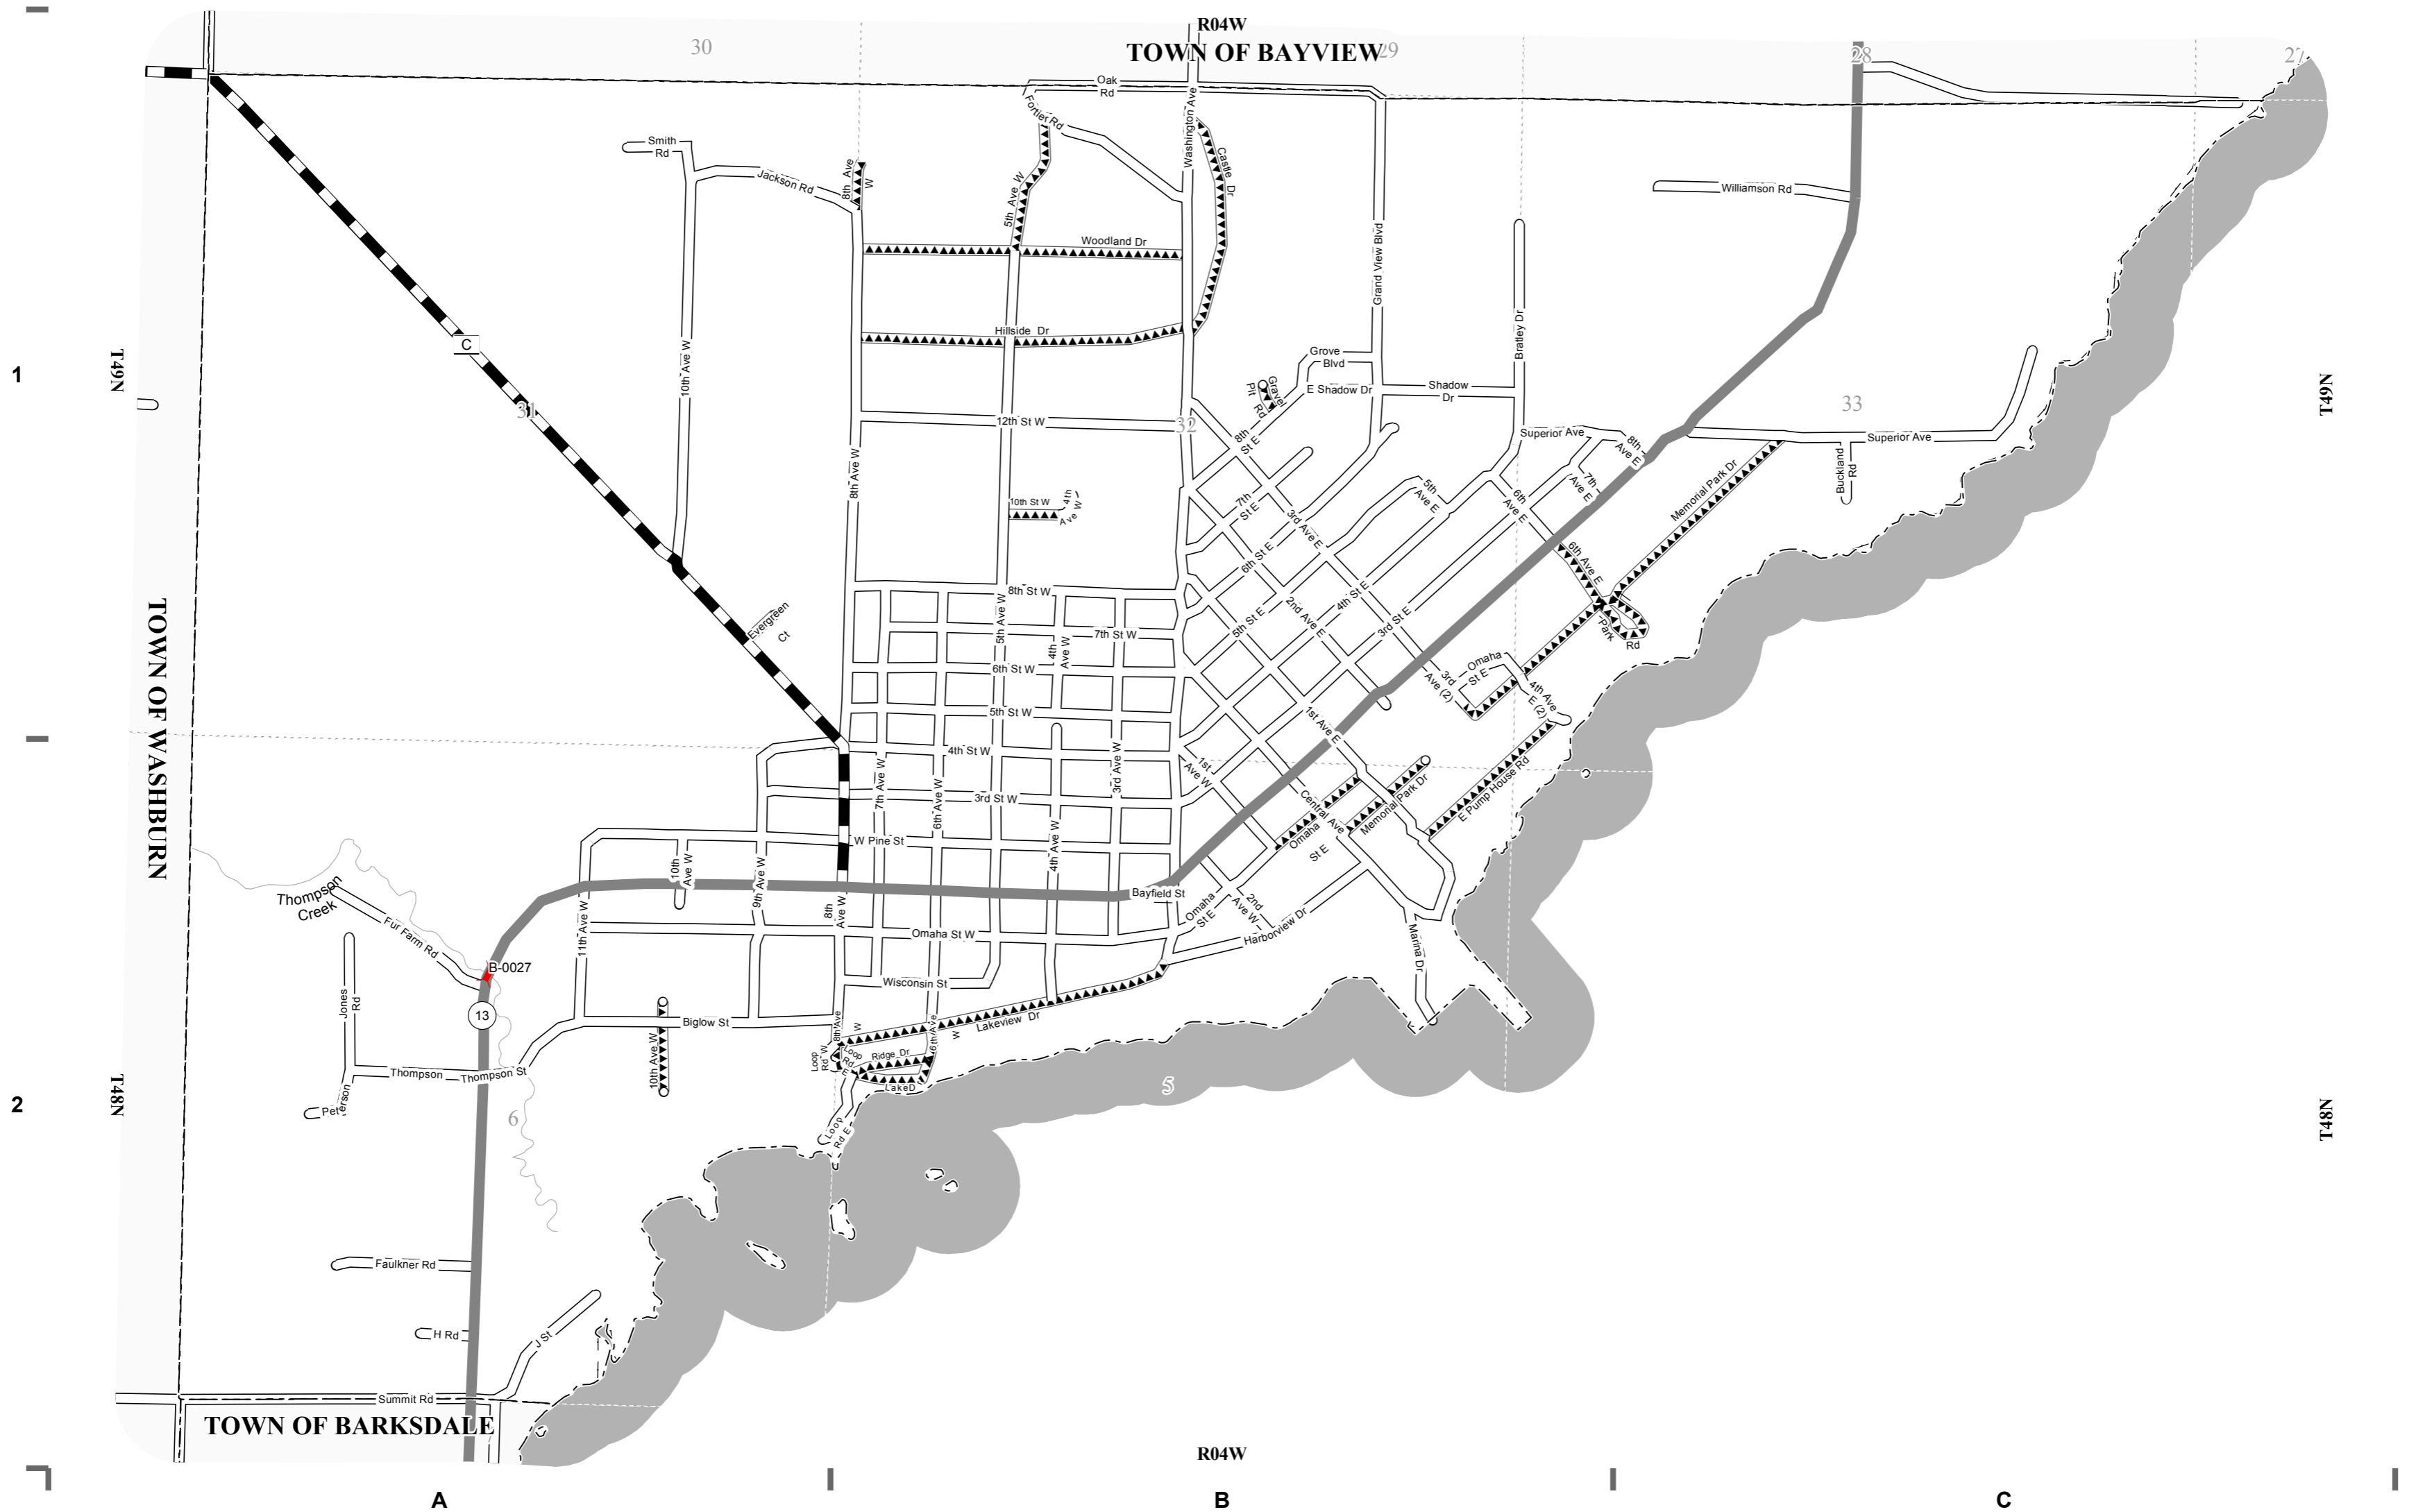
R04W
TOWN OF BAYVIEW
30
29
28
27
Oak Rd
Fortier Rd
Washington Ave
Castle Dr
Smith Rd
Jackson Rd
8th Ave W
5th Ave W
Woodland Dr
Williamson Rd
Grand View Blvd
Bratley Dr
Hillside Dr
C
31
Grove Blvd
Gravel Pit Rd
E Shadow Dr
Shadow Dr
33
10th Ave W
12th St W
32
8th St E
Superior Ave
8th Ave E
Superior Ave
Buckland Rd
Memorial Park Dr
7th Ave E
6th Ave E
5th Ave E
7th St E
3rd Ave E
10th St W
4th Ave W
6th St E
8th Ave W
6th Ave E
4th St E
5th St E
2nd Ave E
3rd St E
Park Rd
Evergreen Ct
8th St W
7th St W
5th Ave W
4th Ave W
6th St W
Omaha St E
3rd Ave (2)
4th Ave E (2)
5th St W
1st Ave E
4th St W
1st Ave W
3rd Ave W
7th Ave W
6th Ave W
3rd St W
Central Ave
Memorial Park Dr
E Pump House Rd
W Pine St
4th Ave W
Omaha St E
10th Ave W
9th Ave W
8th Ave W
Bayfield St
Omaha St E
2nd Ave W
Harborview Dr
Marina Dr
Thompson Creek
Fur Farm Rd
11th Ave W
Omaha St W
B-0027
13
Jones Rd
Wisconsin St
Biglow St
8th Ave W
6th Ave W
Lakeview Dr
10th Ave W
Loop Rd W
Loop Rd
Ridge Dr
LakeD
Thompson
Thompson St
Peterson
6
5
Loop Rd E
Faulkner Rd
H Rd
J St
Summit Rd
TOWN OF BARKSDALE
R04W
TOWN OF WASHBURN
T49N
T48N
T49N
T48N
1
2
A
B
C